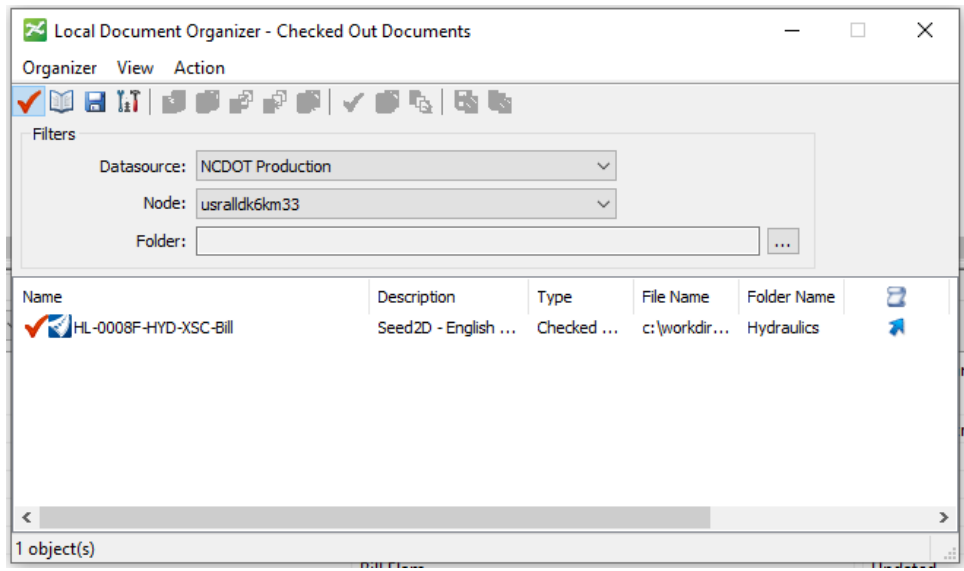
Local Document Organizer - Checked Out Documents

Organizer View Action

Filters

Datasource: NCDOT Production

Node: usralldk6km33

Folder: ...

| Name | Description | Type | File Name | Folder Name |
|---|---|---|---|---|
| HL-0008F-HYD-XSC-Bill | Seed2D - English ... | Checked ... | c:\workdir... | Hydraulics |

1 object(s)